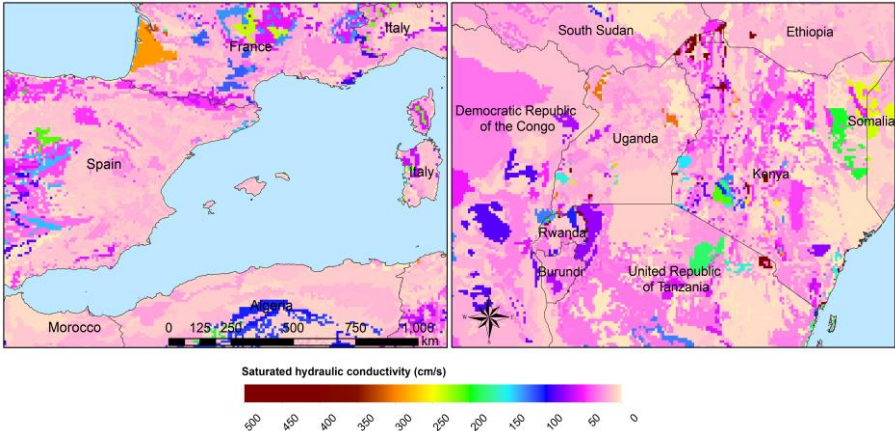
France
Italy
Spain
Italy
Algeria
Morocco
0 125 250 500 750 1,000 km

South Sudan
Ethiopia
Democratic Republic of the Congo
Uganda
Somalia
Kenya
Rwanda
Burundi
United Republic of Tanzania

Saturated hydraulic conductivity (cm/s)
500 450 400 350 300 250 200 150 100 50 0